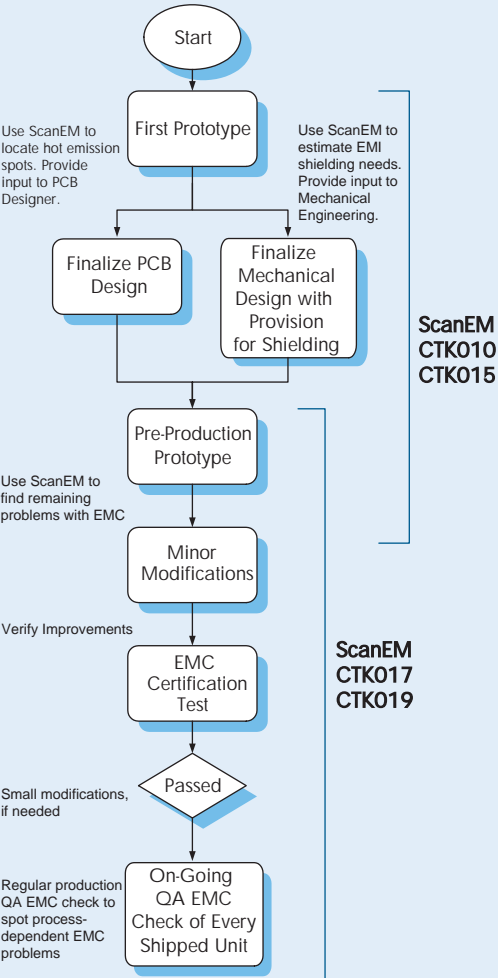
Start

Use ScanEM to locate hot emission spots. Provide input to PCB Designer.

First Prototype

Use ScanEM to estimate EMI shielding needs. Provide input to Mechanical Engineering.

Finalize PCB Design

Finalize Mechanical Design with Provision for Shielding

ScanEM CTK010 CTK015

Pre-Production Prototype

Use ScanEM to find remaining problems with EMC

Minor Modifications

Verify Improvements

EMC Certification Test

ScanEM CTK017 CTK019

Small modifications, if needed

Passed

Regular production QA EMC check to spot process-dependent EMC problems

On-Going QA EMC Check of Every Shipped Unit